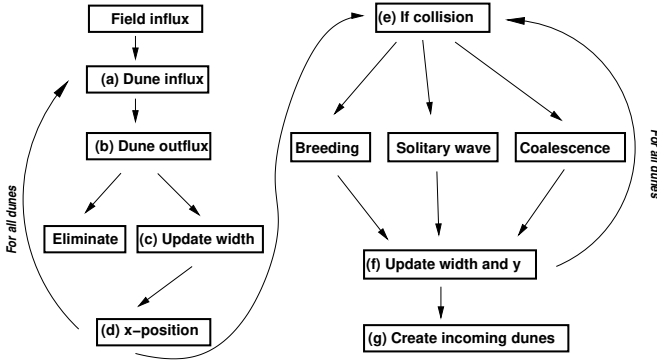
Field influx

(a) Dune influx

(b) Dune outflux

Eliminate

(c) Update width

(d) x−position

For all dunes

(e) If collision

Breeding

Solitary wave

Coalescence

(f) Update width and y

(g) Create incoming dunes

For all dunes